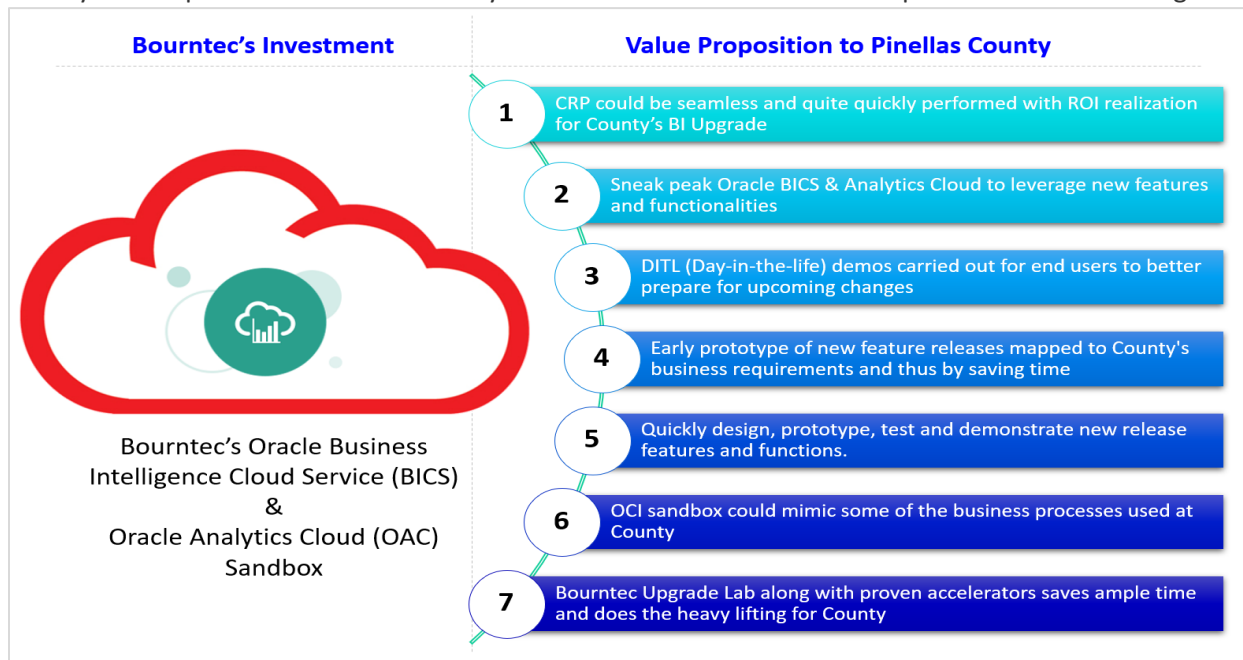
Bourntec's Investment

Value Proposition to Pinellas County

1 CRP could be seamless and quite quickly performed with ROI realization for County's BI Upgrade

2 Sneak peak Oracle BICS & Analytics Cloud to leverage new features and functionalities

3 DITL (Day-in-the-life) demos carried out for end users to better prepare for upcoming changes

4 Early prototype of new feature releases mapped to County's business requirements and thus by saving time

5 Quickly design, prototype, test and demonstrate new release features and functions.

6 OCI sandbox could mimic some of the business processes used at County

7 Bourntec Upgrade Lab along with proven accelerators saves ample time and does the heavy lifting for County

Bourntec's Oracle Business Intelligence Cloud Service (BICS) & Oracle Analytics Cloud (OAC) Sandbox